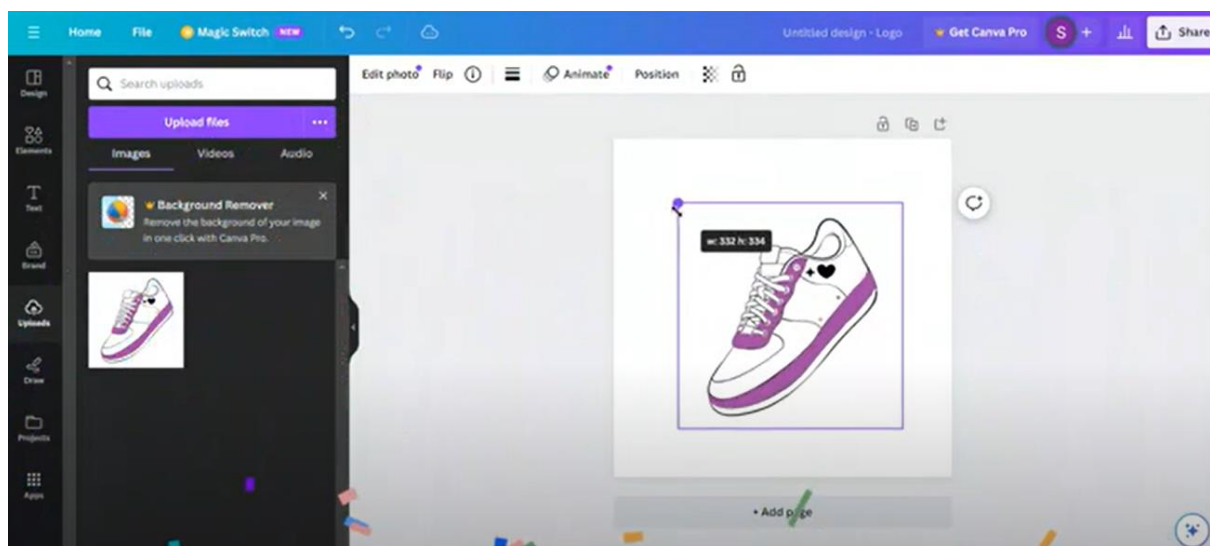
Home File Magic Switch NEW

Untitled design - Logo Get Canva Pro S + Share

Design

Elements

Text

Brand

Uploads

Draw

Projects

Apps

Search uploads

Upload files ...

Images Videos Audio

Background Remover
Remove the background of your image in one click with Canva Pro.

Edit photo Flip Animate Position

w: 332 h: 334

+ Add page